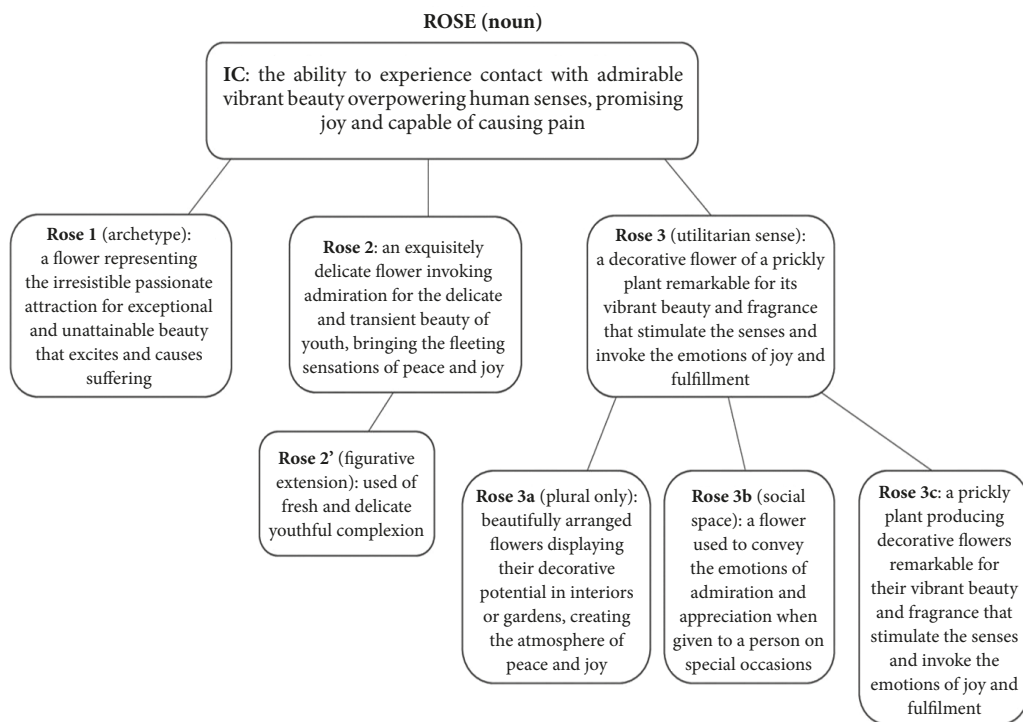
ROSE (noun)

IC: the ability to experience contact with admirable vibrant beauty overpowering human senses, promising joy and capable of causing pain

Rose 1 (archetype): a flower representing the irresistible passionate attraction for exceptional and unattainable beauty that excites and causes suffering

Rose 2: an exquisitely delicate flower invoking admiration for the delicate and transient beauty of youth, bringing the fleeting sensations of peace and joy

Rose 2' (figurative extension): used of fresh and delicate youthful complexion

Rose 3 (utilitarian sense): a decorative flower of a prickly plant remarkable for its vibrant beauty and fragrance that stimulate the senses and invoke the emotions of joy and fulfillment

Rose 3a (plural only): beautifully arranged flowers displaying their decorative potential in interiors or gardens, creating the atmosphere of peace and joy

Rose 3b (social space): a flower used to convey the emotions of admiration and appreciation when given to a person on special occasions

Rose 3c: a prickly plant producing decorative flowers remarkable for their vibrant beauty and fragrance that stimulate the senses and invoke the emotions of joy and fulfilment